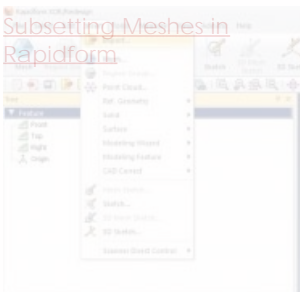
Subsetting Meshes in Rapidform

Rapidform XOR/Redesign

Help

Point Cloud...

Ref. Geometry

Surface

Modeling Wizard

Modeling Feature

CAD Convert

Sketch...

3D Sketch...

Feature

Front

Top

Right

Origin